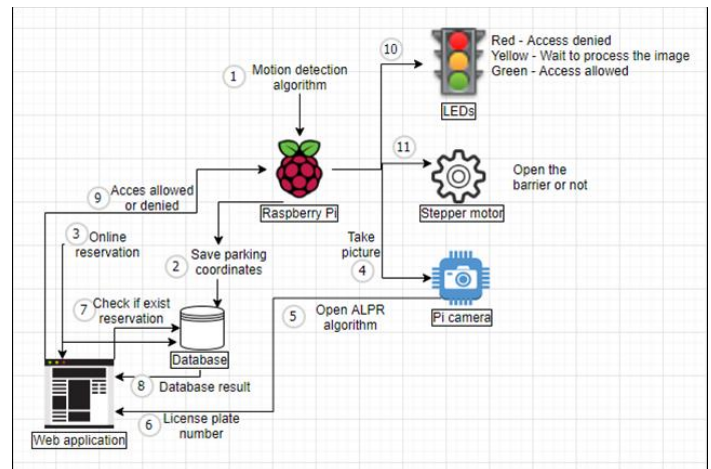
10

Red - Access denied
Yellow - Wait to process the image
Green - Access allowed

LEDs

1 Motion detection algorithm

11

Open the barrier or not

Stepper motor

9 Acces allowed or denied

Raspberry Pi

3 Online reservation

2 Save parking coordinates

Take picture
4

Pi camera

7 Check if exist reservation

5 Open ALPR algorithm

Database

8 Database result

6 License plate number

Web application